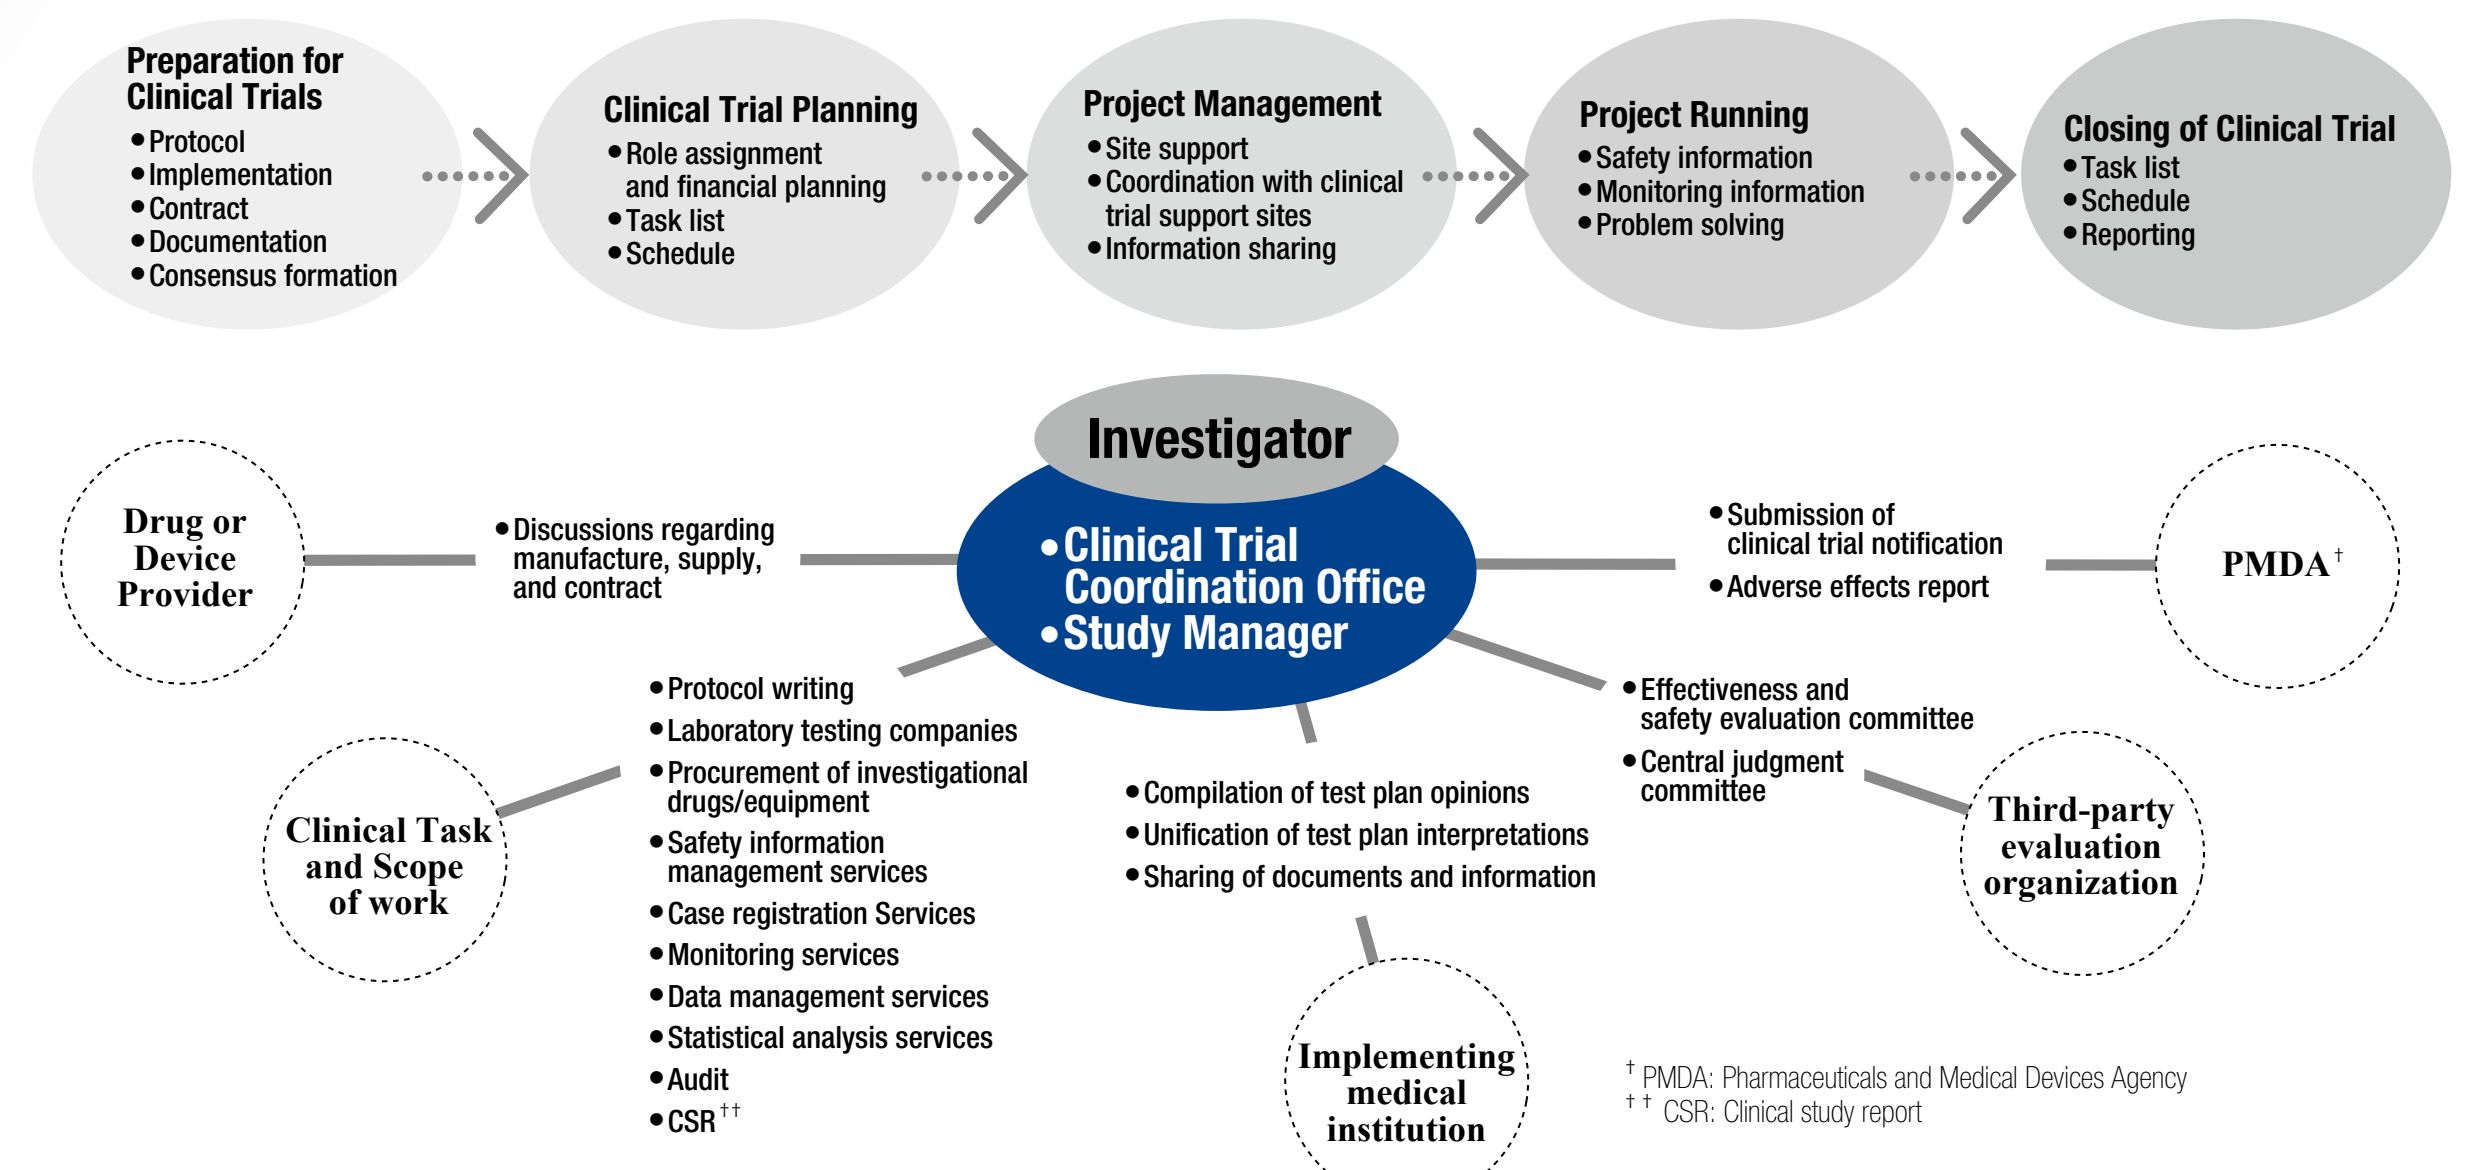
Preparation for Clinical Trials
• Protocol
• Implementation
• Contract
• Documentation
• Consensus formation

Clinical Trial Planning
• Role assignment and financial planning
• Task list
• Schedule

Project Management
• Site support
• Coordination with clinical trial support sites
• Information sharing

Project Running
• Safety information
• Monitoring information
• Problem solving

Closing of Clinical Trial
• Task list
• Schedule
• Reporting

Investigator

• Clinical Trial Coordination Office
• Study Manager

Drug or Device Provider

• Discussions regarding manufacture, supply, and contract

• Submission of clinical trial notification
• Adverse effects report

PMDA$^{\dagger}$

• Protocol writing
• Laboratory testing companies
• Procurement of investigational drugs/equipment
• Safety information management services
• Case registration Services
• Monitoring services
• Data management services
• Statistical analysis services
• Audit
• CSR$^{\dagger\dagger}$

Clinical Task and Scope of work

• Compilation of test plan opinions
• Unification of test plan interpretations
• Sharing of documents and information

Implementing medical institution

• Effectiveness and safety evaluation committee
• Central judgment committee

Third-party evaluation organization

$^{\dagger}$ PMDA: Pharmaceuticals and Medical Devices Agency
$^{\dagger\dagger}$ CSR: Clinical study report